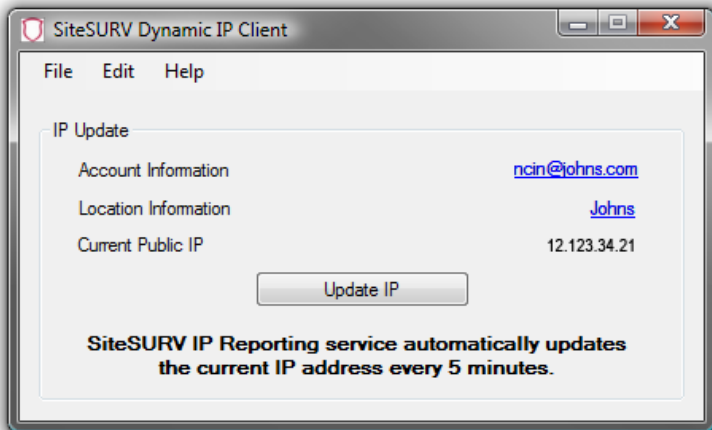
SiteSURV Dynamic IP Client

File Edit Help

IP Update

Account Information ncin@johns.com

Location Information Johns

Current Public IP 12.123.34.21

Update IP

SiteSURV IP Reporting service automatically updates the current IP address every 5 minutes.